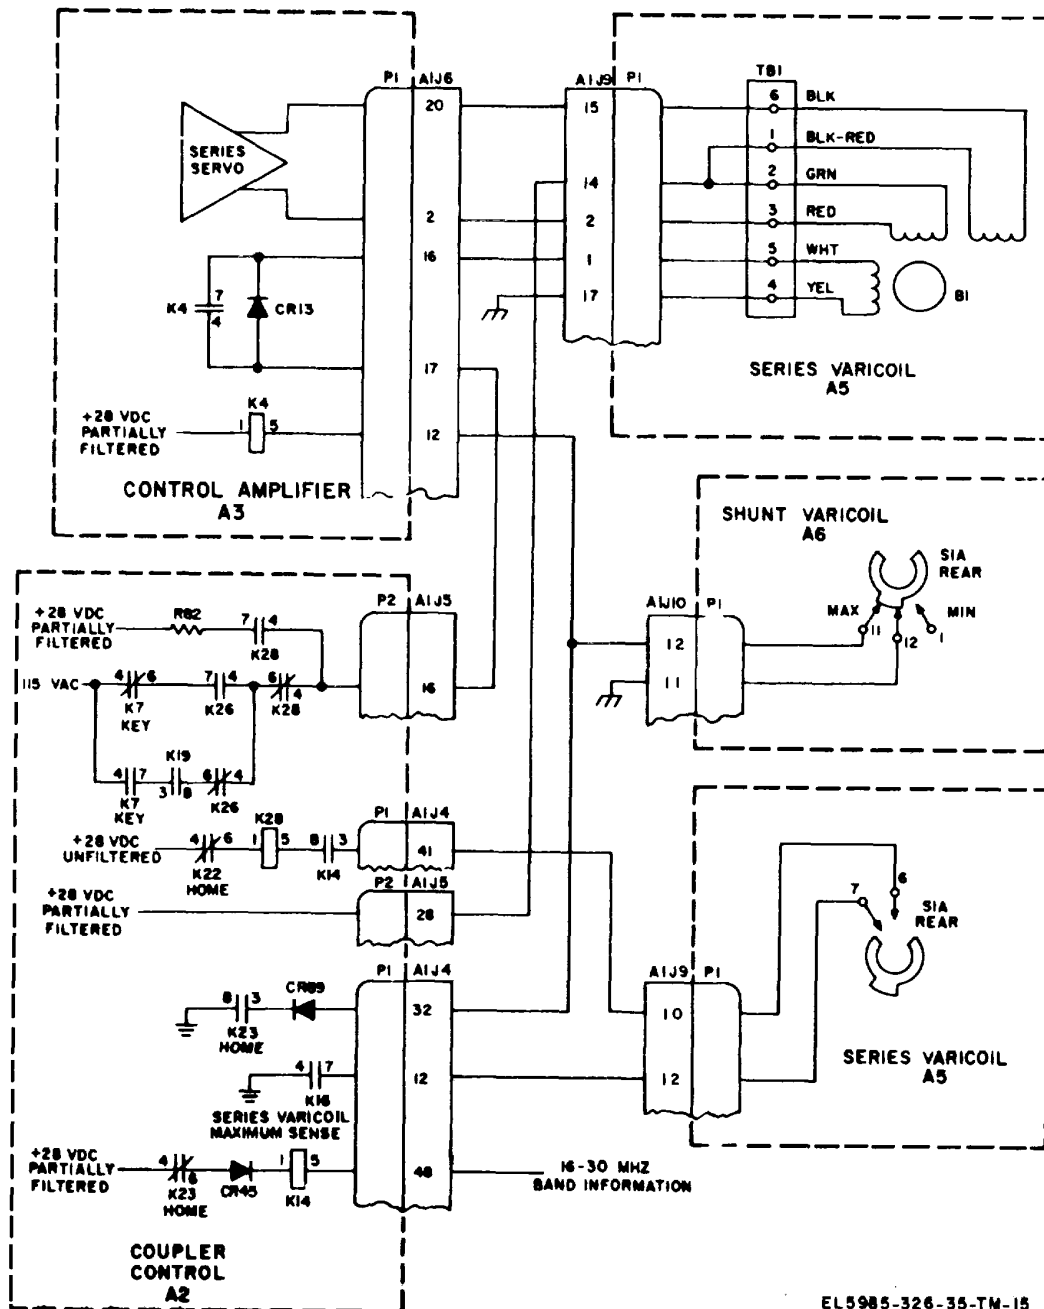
P1 A1J6
20
2
16
17
12
SERIES SERVO
K4
7
4
CR13
+28 VDC PARTIALLY FILTERED
K4
1
5
CONTROL AMPLIFIER
A3

A1J9 P1
15
14
2
1
17

TB1
6 BLK
1 BLK-RED
2 GRN
3 RED
5 WHT
4 YEL
B1
SERIES VARICOIL
A5

SHUNT VARICOIL
A6
S1A REAR
MAX
MIN
11
12
1
A1J10 P1
12
11

+28 VDC PARTIALLY FILTERED
R82
7 4
K28
P2 A1J5
16
115 VAC
4 6
K7 KEY
7 4
K26
6 4
K28
K19
4 7
K7 KEY
3 8
6 4
K26
P1 A1J4
41
+28 VDC UNFILTERED
4 6
K22 HOME
K28
1 5
8 3
K14
+28 VDC PARTIALLY FILTERED
P2 A1J5
28

P1 A1J4
32
12
48
8 3
K23 HOME
CR89
4 7
K16
SERIES VARICOIL MAXIMUM SENSE
+28 VDC PARTIALLY FILTERED
4 6
K23 HOME
CR45
1 5
K14
16-30 MHZ BAND INFORMATION
COUPLER CONTROL
A2

7
6
S1A REAR
A1J9 P1
10
12
SERIES VARICOIL
A5

EL5985-326-35-TM-15